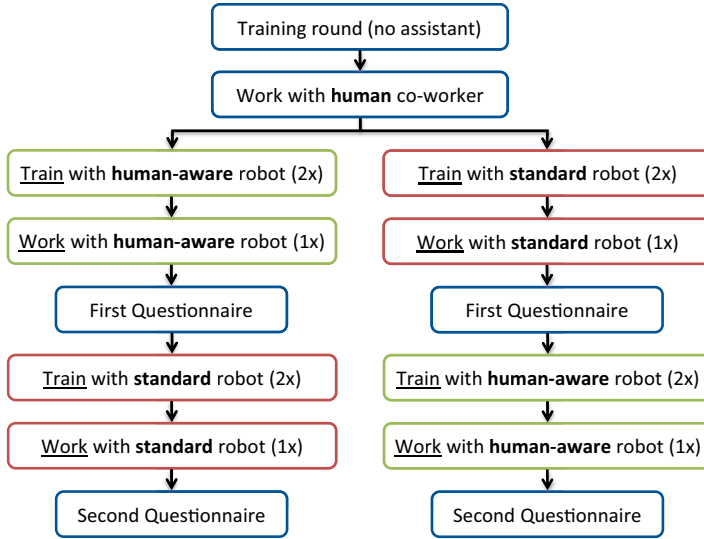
Training round (no assistant)

Work with **human** co-worker

Train with **human-aware** robot (2x)

Work with **human-aware** robot (1x)

First Questionnaire

Train with **standard** robot (2x)

Work with **standard** robot (1x)

Second Questionnaire

Train with **standard** robot (2x)

Work with **standard** robot (1x)

First Questionnaire

Train with **human-aware** robot (2x)

Work with **human-aware** robot (1x)

Second Questionnaire